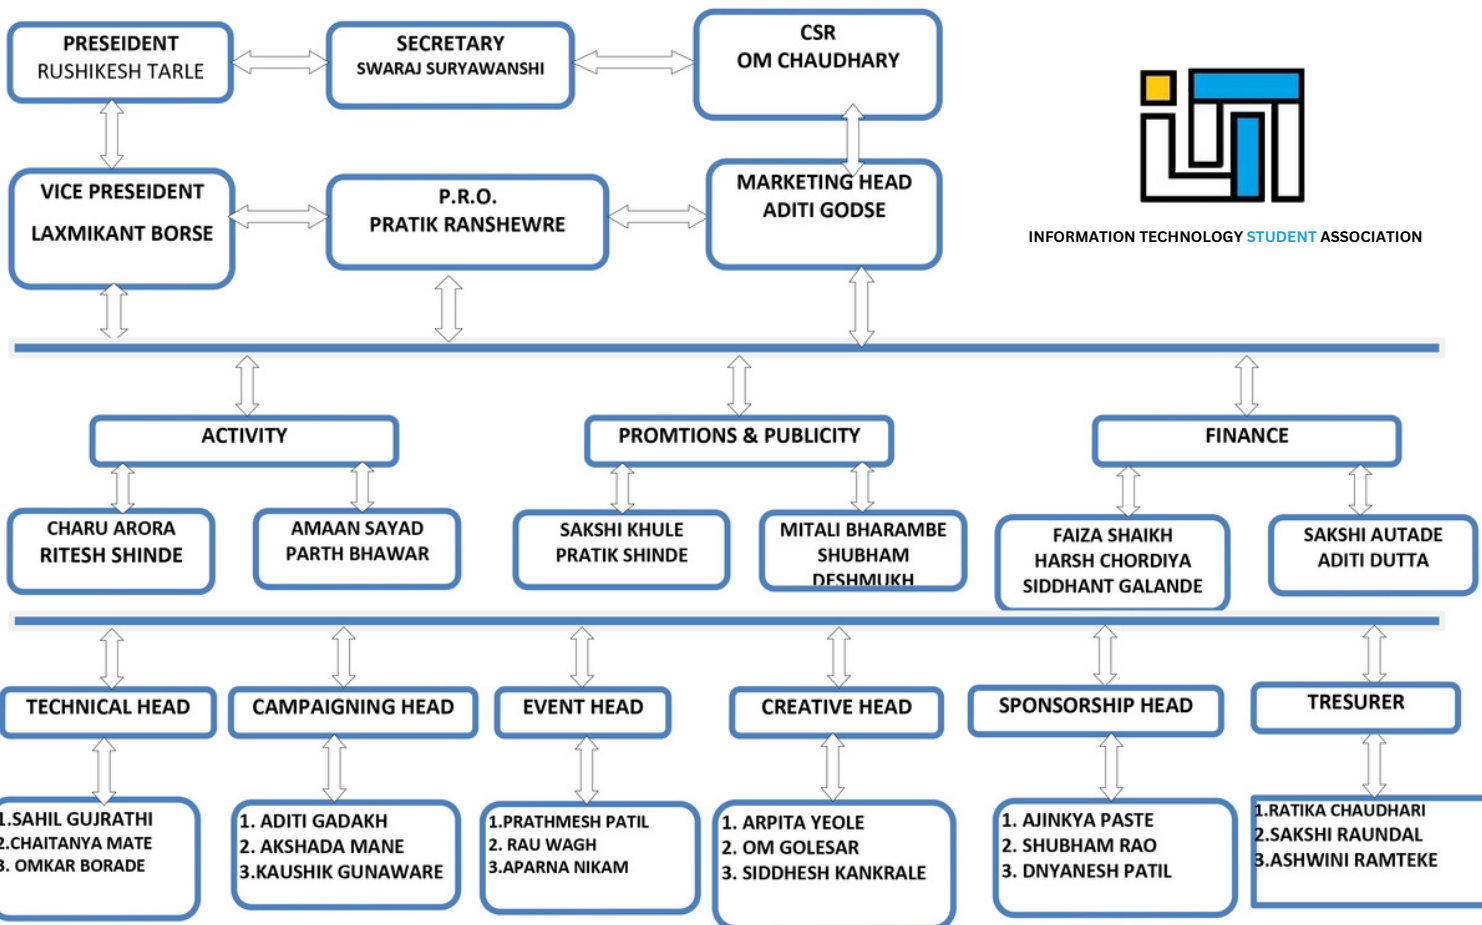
PRESEIDENT
RUSHIKESH TARLE

SECRETARY
SWARAJ SURYAWANSHI

CSR
OM CHAUDHARY

INFORMATION TECHNOLOGY STUDENT ASSOCIATION

VICE PRESEIDENT
LAXMIKANT BORSE

P.R.O.
PRATIK RANSHEWRE

MARKETING HEAD
ADITI GODSE

ACTIVITY

PROMTIONS & PUBLICITY

FINANCE

CHARU ARORA
RITESH SHINDE

AMAAN SAYAD
PARTH BHAWAR

SAKSHI KHULE
PRATIK SHINDE

MITALI BHARAMBE
SHUBHAM
DESHMUKH

FAIZA SHAIKH
HARSH CHORDIYA
SIDDHANT GALANDE

SAKSHI AUTADE
ADITI DUTTA

TECHNICAL HEAD

CAMPAIGNING HEAD

EVENT HEAD

CREATIVE HEAD

SPONSORSHIP HEAD

TRESURER

1.SAHIL GUJRATHI
2.CHAITANYA MATE
3. OMKAR BORADE

1. ADITI GADAKH
2. AKSHADA MANE
3.KAUSHIK GUNAWARE

1.PRATHMESH PATIL
2. RAU WAGH
3.APARNA NIKAM

1. ARPITA YEOLE
2. OM GOLESAR
3. SIDDHESH KANKRALE

1. AJINKYA PASTE
2. SHUBHAM RAO
3. DNYANESH PATIL

1.RATIKA CHAUDHARI
2.SAKSHI RAUNDAL
3.ASHWINI RAMTEKE